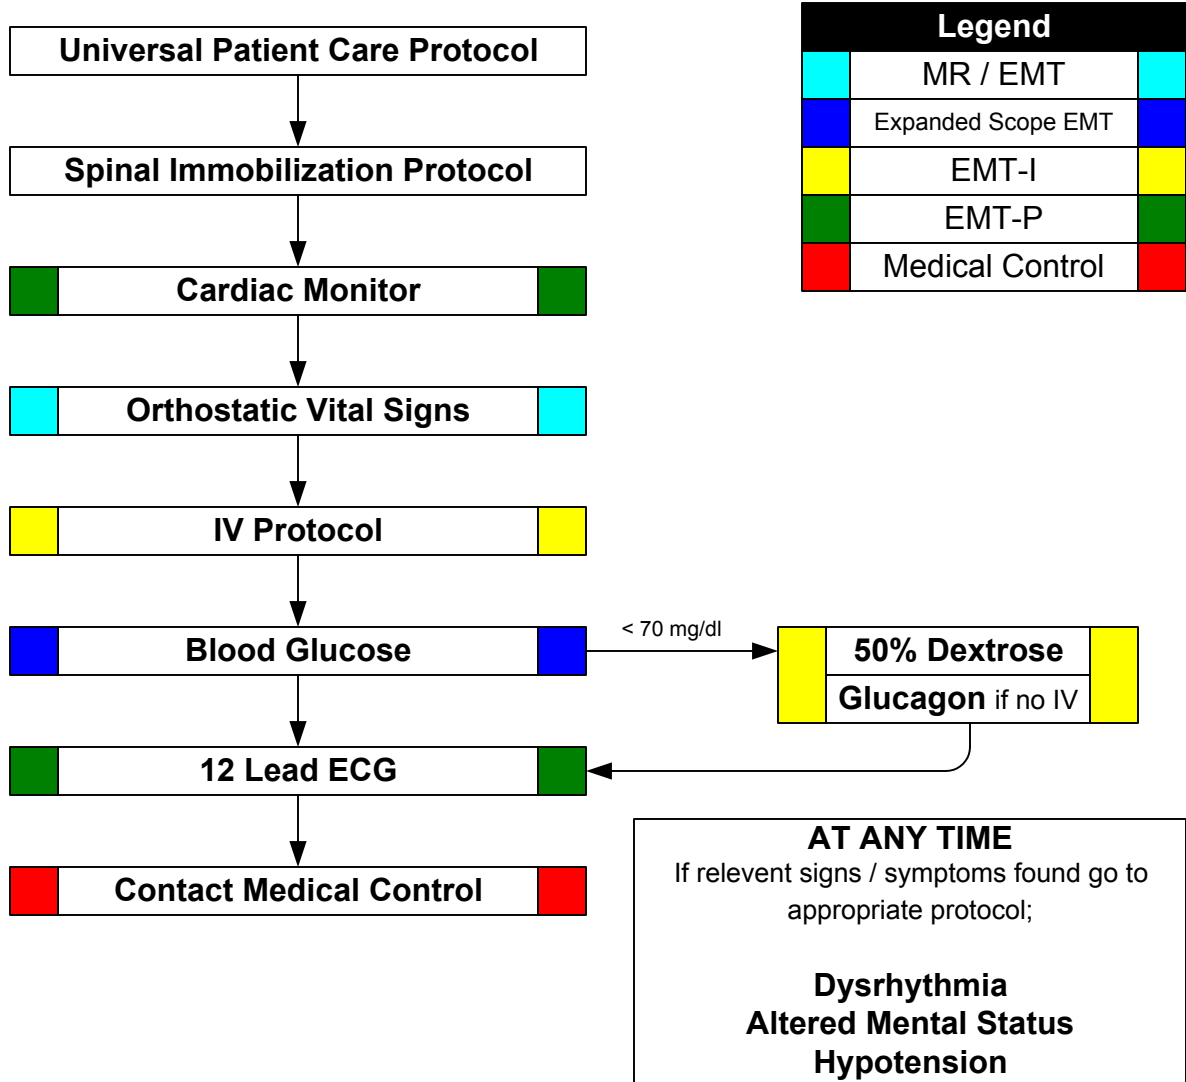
Universal Patient Care Protocol

Spinal Immobilization Protocol

Cardiac Monitor

Orthostatic Vital Signs

IV Protocol

Blood Glucose

< 70 mg/dl

50% Dextrose

Glucagon if no IV

12 Lead ECG

Contact Medical Control

Legend

MR / EMT

Expanded Scope EMT

EMT-I

EMT-P

Medical Control

AT ANY TIME
If relevent signs / symptoms found go to appropriate protocol;

Dysrhythmia
Altered Mental Status
Hypotension